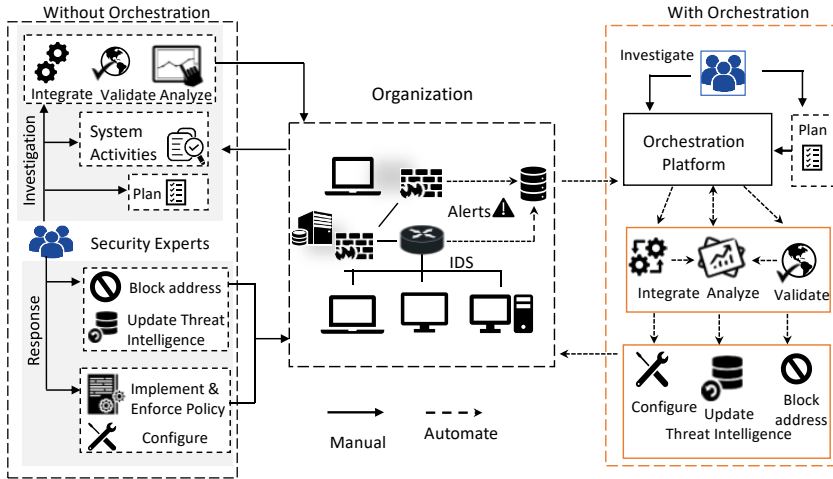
Without Orchestration

Integrate Validate Analyze

Investigation

System Activities

Plan

Security Experts

Response

Block address

Update Threat Intelligence

Implement & Enforce Policy

Configure

Organization

Alerts

IDS

Manual

Automate

With Orchestration

Investigate

Orchestration Platform

Plan

Integrate Analyze Validate

Configure

Update Threat Intelligence

Block address